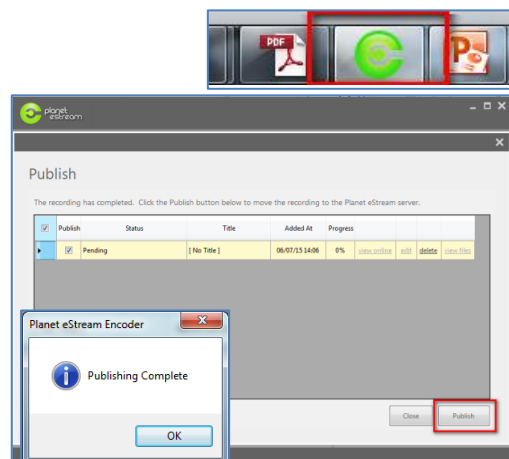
PDF

planet estream

Publish

The recording has completed. Click the Publish button below to move the recording to the Planet eStream server.

| | Publish | Status | Title | Added At | Progress | | | | |
|---|---|---|---|---|---|---|---|---|---|
| ▸ | ☑ | Pending | [ No Title ] | 06/07/15 14:06 | 0% | view online | edit | delete | view files |

Planet eStream Encoder

Publishing Complete

OK

Close

Publish